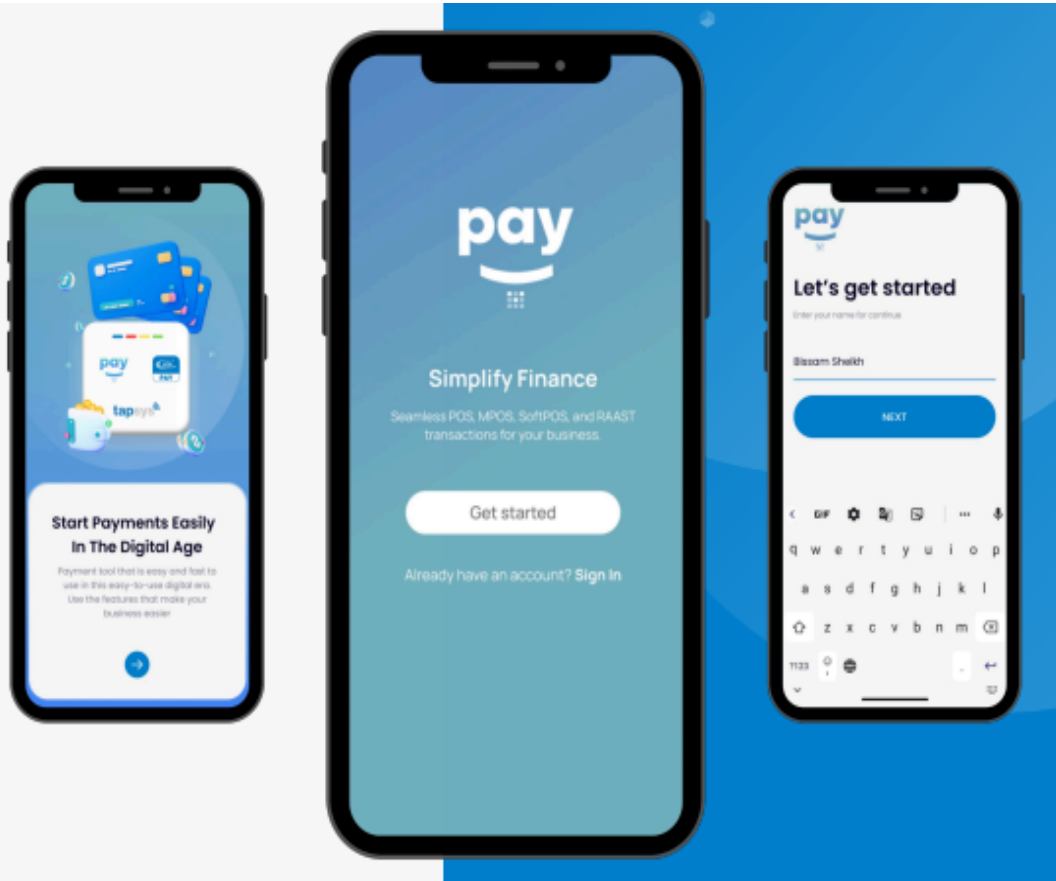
pay

tapsys

Start Payments Easily In The Digital Age

Payment tool that is easy and fast to use in this easy-to-use digital era. Use the features that make your business easier

pay

Simplify Finance

Seamless POS, MPOS, SoftPOS, and RAAST transactions for your business.

Get started

Already have an account? Sign In

pay

Let's get started

Enter your name for continue

Bissam Sheikh

NEXT

GIF

q w e r t y u i o p

a s d f g h j k l

z x c v b n m

?123